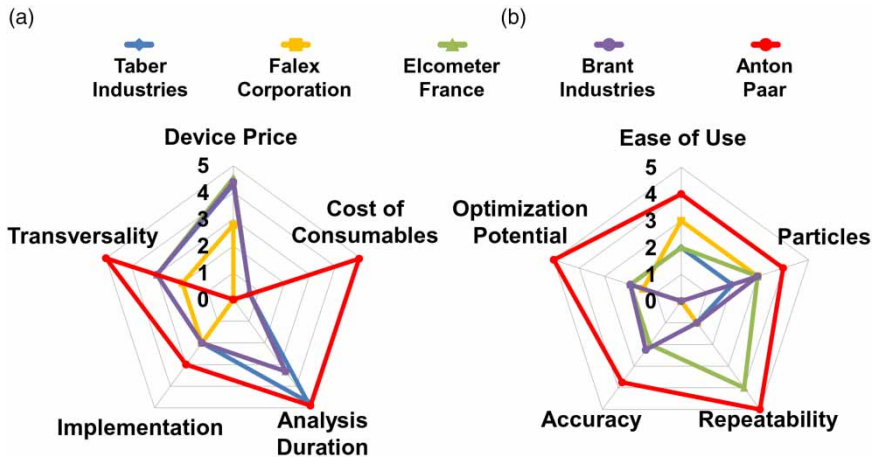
(a)

(b)

Taber Industries

Falex Corporation

Elcometer France

Brant Industries

Anton Paar

Device Price
5
4
3
2
1
0
Cost of Consumables
Transversality
Implementation
Analysis Duration

Ease of Use
5
4
3
2
1
0
Optimization Potential
Particles
Accuracy
Repeatability